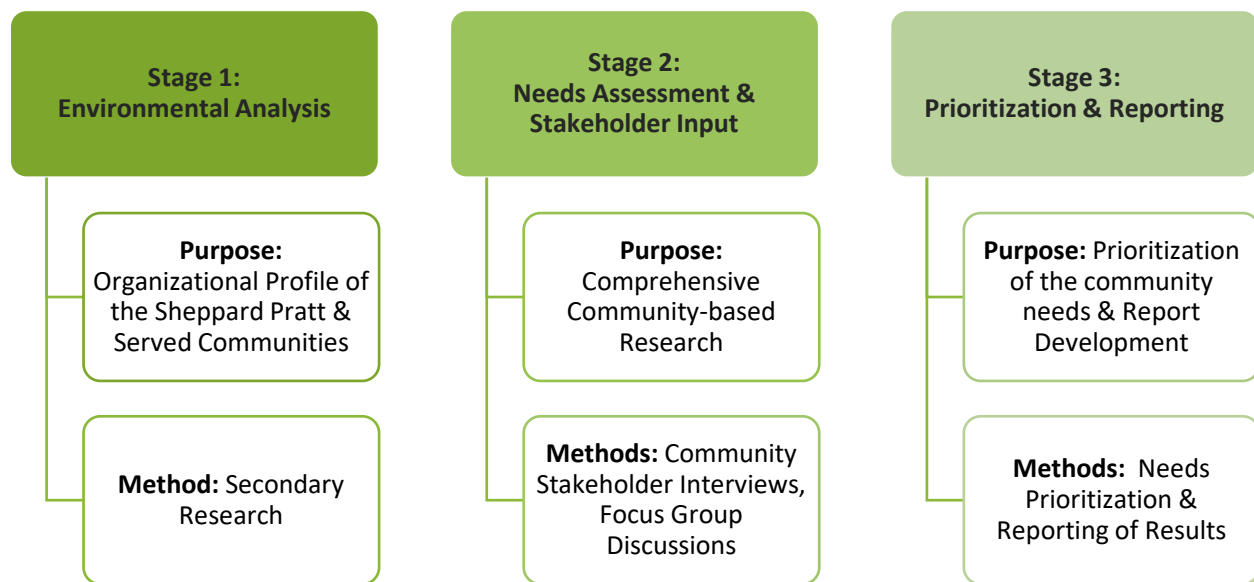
Stage 1:
Environmental Analysis

Purpose: Organizational Profile of the Sheppard Pratt & Served Communities

Method: Secondary Research

Stage 2:
Needs Assessment & Stakeholder Input

Purpose: Comprehensive Community-based Research

Methods: Community Stakeholder Interviews, Focus Group Discussions

Stage 3:
Prioritization & Reporting

Purpose: Prioritization of the community needs & Report Development

Methods: Needs Prioritization & Reporting of Results